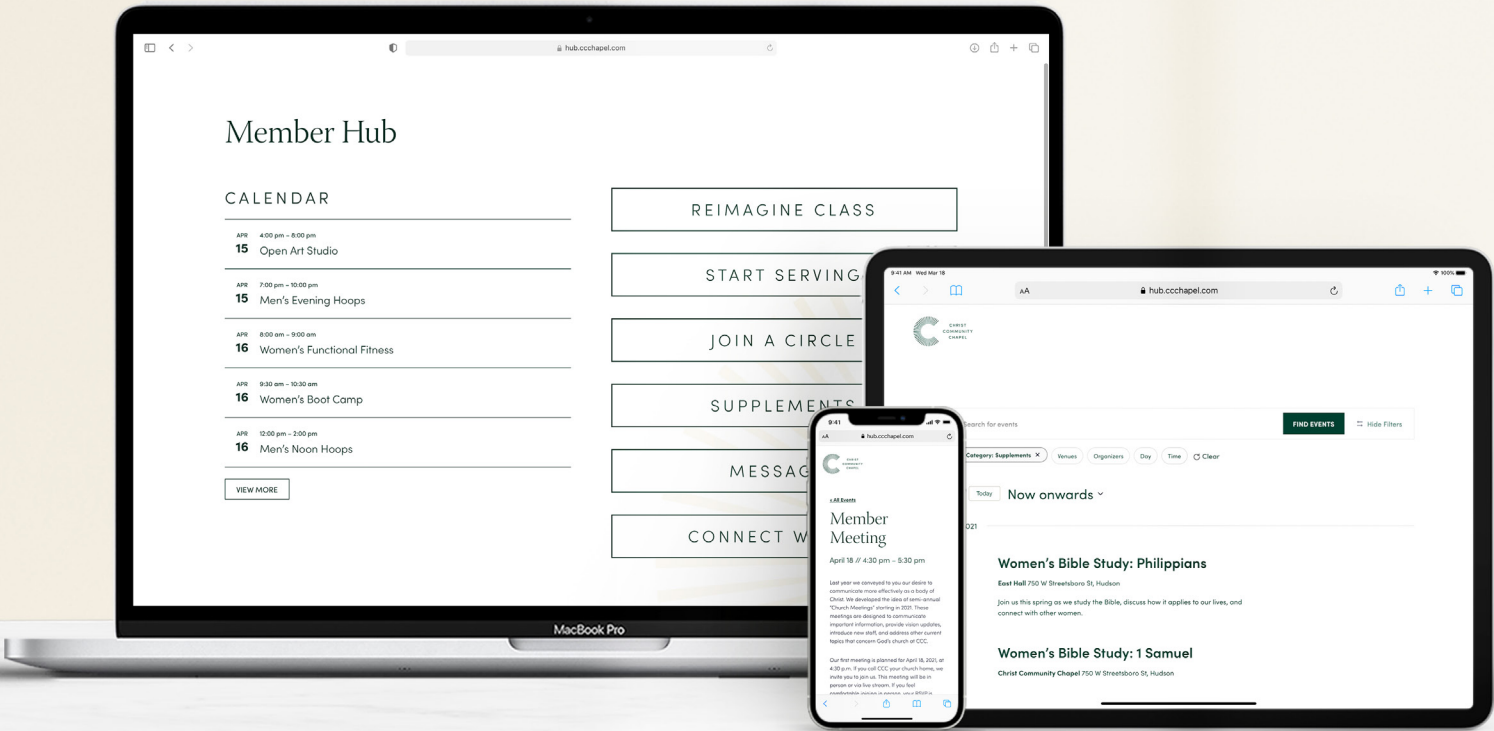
hub.ccchapel.com

Member Hub

CALENDAR

APR 15 4:00 pm – 8:00 pm Open Art Studio

APR 15 7:00 pm – 10:00 pm Men's Evening Hoops

APR 16 8:00 am – 9:00 am Women's Functional Fitness

APR 16 9:30 am – 10:30 am Women's Boot Camp

APR 16 12:00 pm – 2:00 pm Men's Noon Hoops

VIEW MORE

REIMAGINE CLASS

START SERVING

JOIN A CIRCLE

SUPPLEMENTS

MESSAG

CONNECT W

MacBook Pro

9:41 AM Wed Mar 18

AA hub.ccchapel.com

CHRIST COMMUNITY CHAPEL

Search for events

FIND EVENTS

Hide Filters

Category: Supplements ×

Venues Organizers Day Time Clear

Today Now onwards

021

Women's Bible Study: Philippians

East Hall 750 W Streetsboro St, Hudson

Join us this spring as we study the Bible, discuss how it applies to our lives, and connect with other women.

Women's Bible Study: 1 Samuel

Christ Community Chapel 750 W Streetsboro St, Hudson

9:41

AA hub.ccchapel.com

CHRIST COMMUNITY CHAPEL

« All Events

Member Meeting

April 18 // 4:30 pm – 5:30 pm

Last year we conveyed to you our desire to communicate more effectively as a body of Christ. We developed the idea of semi-annual "Church Meetings" starting in 2021. These meetings are designed to communicate important information, provide vision updates, introduce new staff, and address other current topics that concern God's church at CCC.

Our first meeting is planned for April 18, 2021, at 4:30 p.m. If you call CCC your church home, we invite you to join us. This meeting will be in person or via live stream. If you feel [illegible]